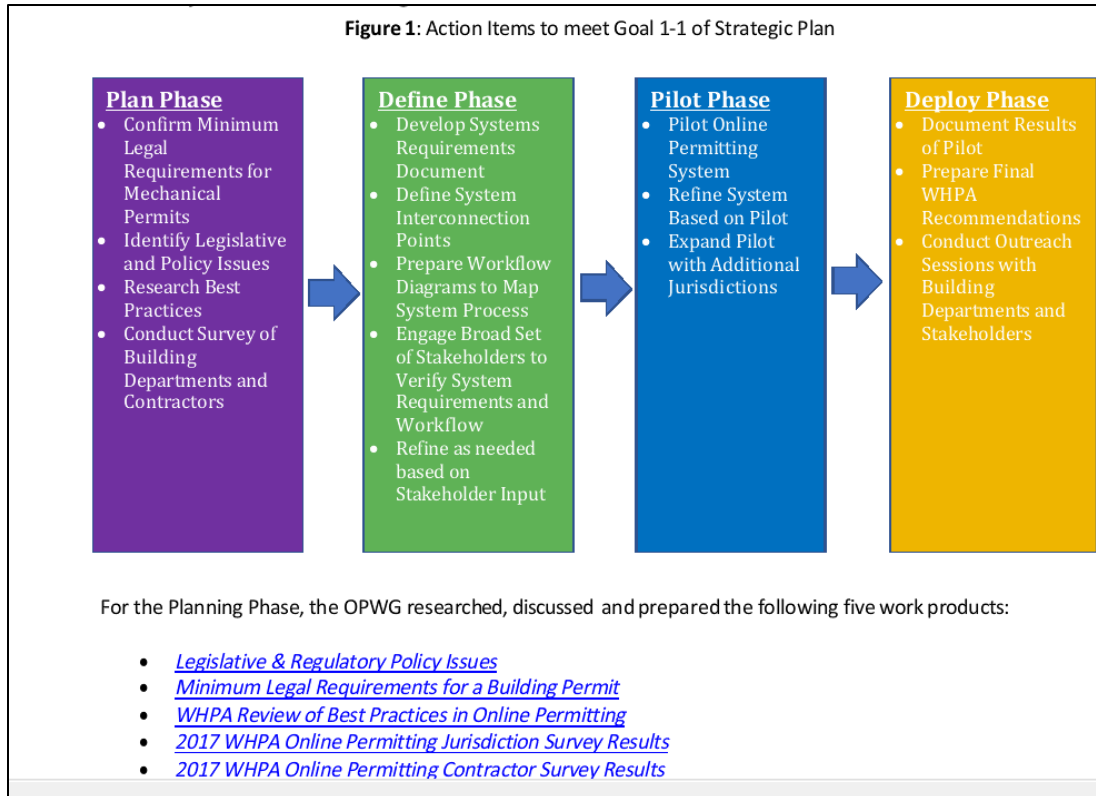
**Figure 1**: Action Items to meet Goal 1-1 of Strategic Plan

Plan Phase
- Confirm Minimum Legal Requirements for Mechanical Permits
- Identify Legislative and Policy Issues
- Research Best Practices
- Conduct Survey of Building Departments and Contractors

Define Phase
- Develop Systems Requirements Document
- Define System Interconnection Points
- Prepare Workflow Diagrams to Map System Process
- Engage Broad Set of Stakeholders to Verify System Requirements and Workflow
- Refine as needed based on Stakeholder Input

Pilot Phase
- Pilot Online Permitting System
- Refine System Based on Pilot
- Expand Pilot with Additional Jurisdictions

Deploy Phase
- Document Results of Pilot
- Prepare Final WHPA Recommendations
- Conduct Outreach Sessions with Building Departments and Stakeholders

For the Planning Phase, the OPWG researched, discussed and prepared the following five work products:

- Legislative & Regulatory Policy Issues
- Minimum Legal Requirements for a Building Permit
- WHPA Review of Best Practices in Online Permitting
- 2017 WHPA Online Permitting Jurisdiction Survey Results
- 2017 WHPA Online Permitting Contractor Survey Results